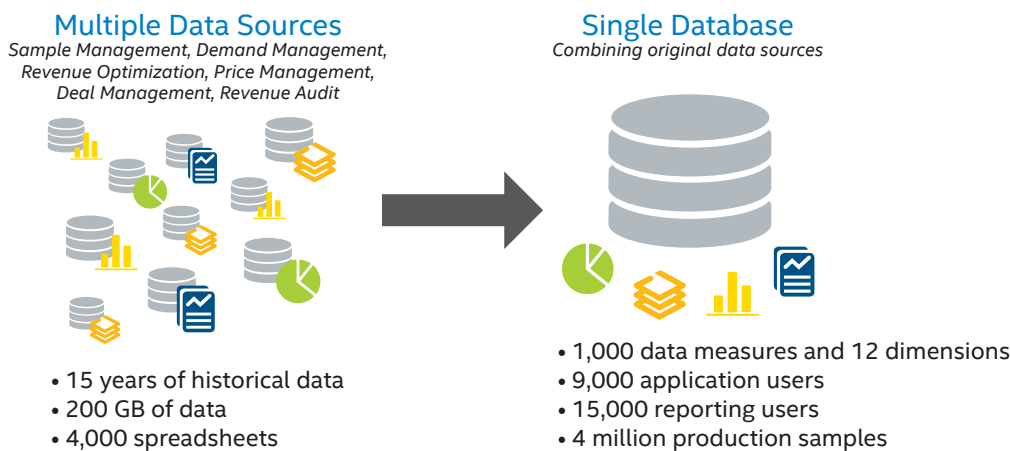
Multiple Data Sources
Sample Management, Demand Management, Revenue Optimization, Price Management, Deal Management, Revenue Audit

• 15 years of historical data
• 200 GB of data
• 4,000 spreadsheets

Single Database
Combining original data sources

• 1,000 data measures and 12 dimensions
• 9,000 application users
• 15,000 reporting users
• 4 million production samples